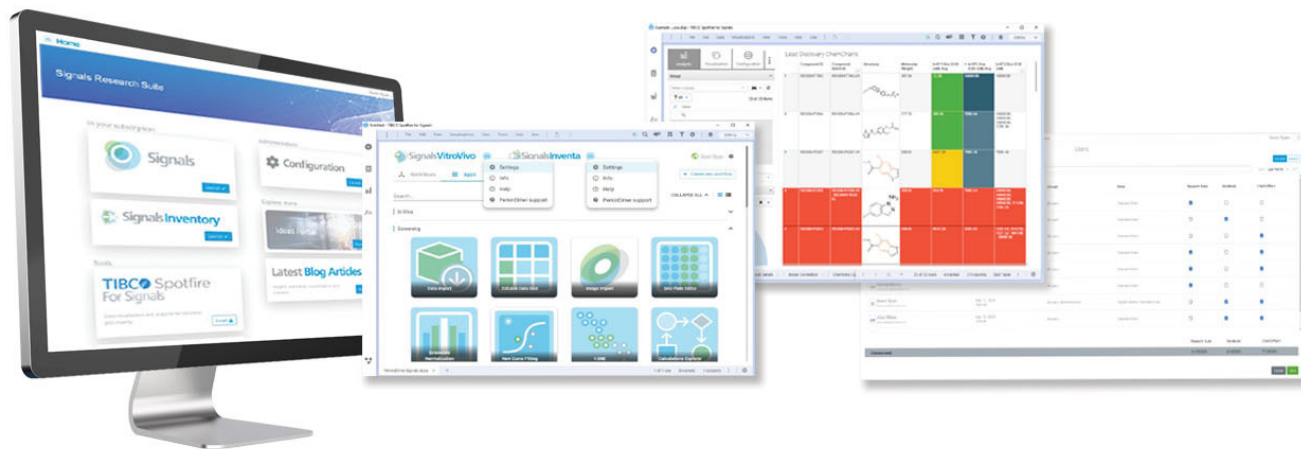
Home

Signals Research Suite

In your subscription

Signals

Configuration

Signals Inventory

TIBCO Spotfire For Signals

Latest Blog Articles

SignalsVitroVivo

SignalsInventa

Settings

Info

Help

PerkinElmer support

Settings

Info

Help

PerkinElmer support

Workflows

Apps

Search...

In Vivo

Screening

Data Import

Editable Data Grid

Image Import

Zero Plate Editor

Normalization

Curve Fitting

t-SNE

Calculations Explorer

Lead Discovery ChemCharts

Users